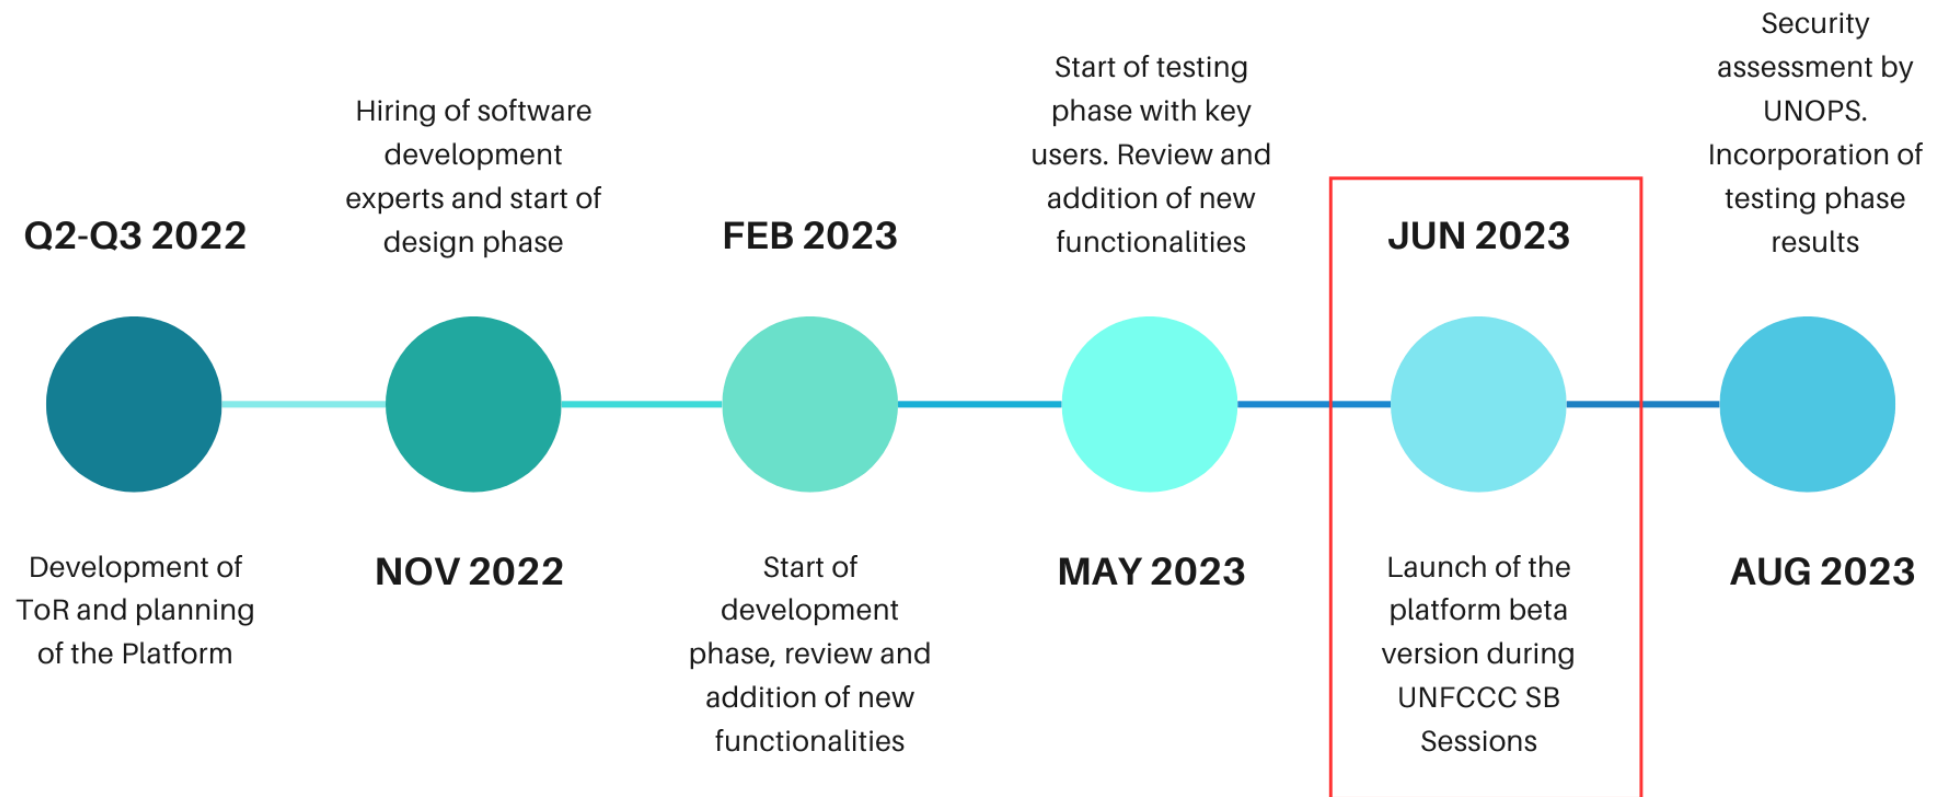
Q2-Q3 2022

Development of ToR and planning of the Platform

Hiring of software development experts and start of design phase

NOV 2022

FEB 2023

Start of development phase, review and addition of new functionalities

Start of testing phase with key users. Review and addition of new functionalities

MAY 2023

JUN 2023

Launch of the platform beta version during UNFCCC SB Sessions

Security assessment by UNOPS. Incorporation of testing phase results

AUG 2023